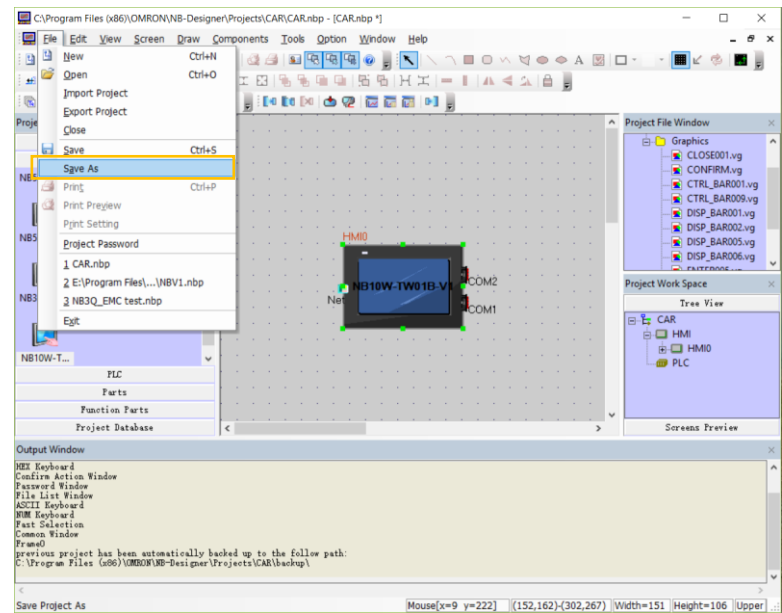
C:\Program Files (x86)\OMRON\NB-Designer\Projects\CAR\CAR.nbp - [CAR.nbp *]

File Edit View Screen Draw Components Tools Option Window Help

New Ctrl+N
Open Ctrl+O
Import Project
Export Project
Close
Save Ctrl+S
Save As
Print Ctrl+P
Print Preview
Print Setting
Project Password
1 CAR.nbp
2 E:\Program Files\...\NBV1.nbp
3 NB3Q_EMC test.nbp
Exit

Proje
NB5
NB5
NB3
NB10W-T...
PLC
Parts
Function Parts
Project Database

HMI0
NB10W-TW01B-V1
Net
COM2
COM1

Project File Window
Graphics
CLOSE001.vg
CONFIRM.vg
CTRL_BAR001.vg
CTRL_BAR009.vg
DISP_BAR001.vg
DISP_BAR002.vg
DISP_BAR005.vg
DISP_BAR006.vg

Project Work Space
Tree View
CAR
HMI
HMI0
PLC
Screens Preview

Output Window
HEX Keyboard
Confirm Action Window
Password Window
File List Window
ASCII Keyboard
NUM Keyboard
Fast Selection
Common Window
Frame0
previous project has been automatically backed up to the follow path:
C:\Program Files (x86)\OMRON\NB-Designer\Projects\CAR\backup\

Save Project As
Mouse[x=9 y=222]
(152,162)-(302,267)
Width=151
Height=106
Upper